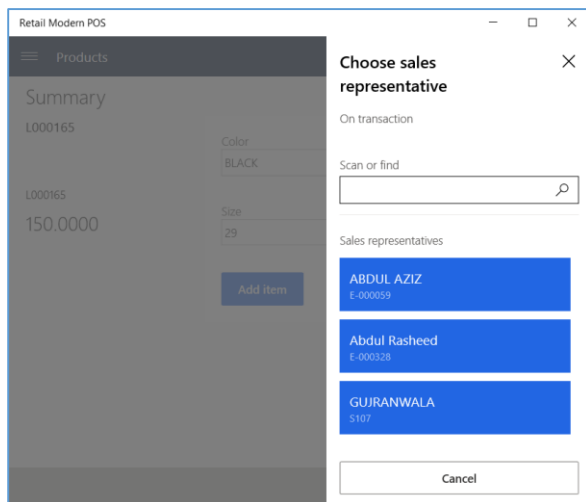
Retail Modern POS

Products

Summary

L000165

Color
BLACK

L000165
150.0000

Size
29

Add item

Choose sales representative

On transaction

Scan or find

Sales representatives

ABDUL AZIZ
E-000059

Abdul Rasheed
E-000328

GUJRANWALA
S107

Cancel